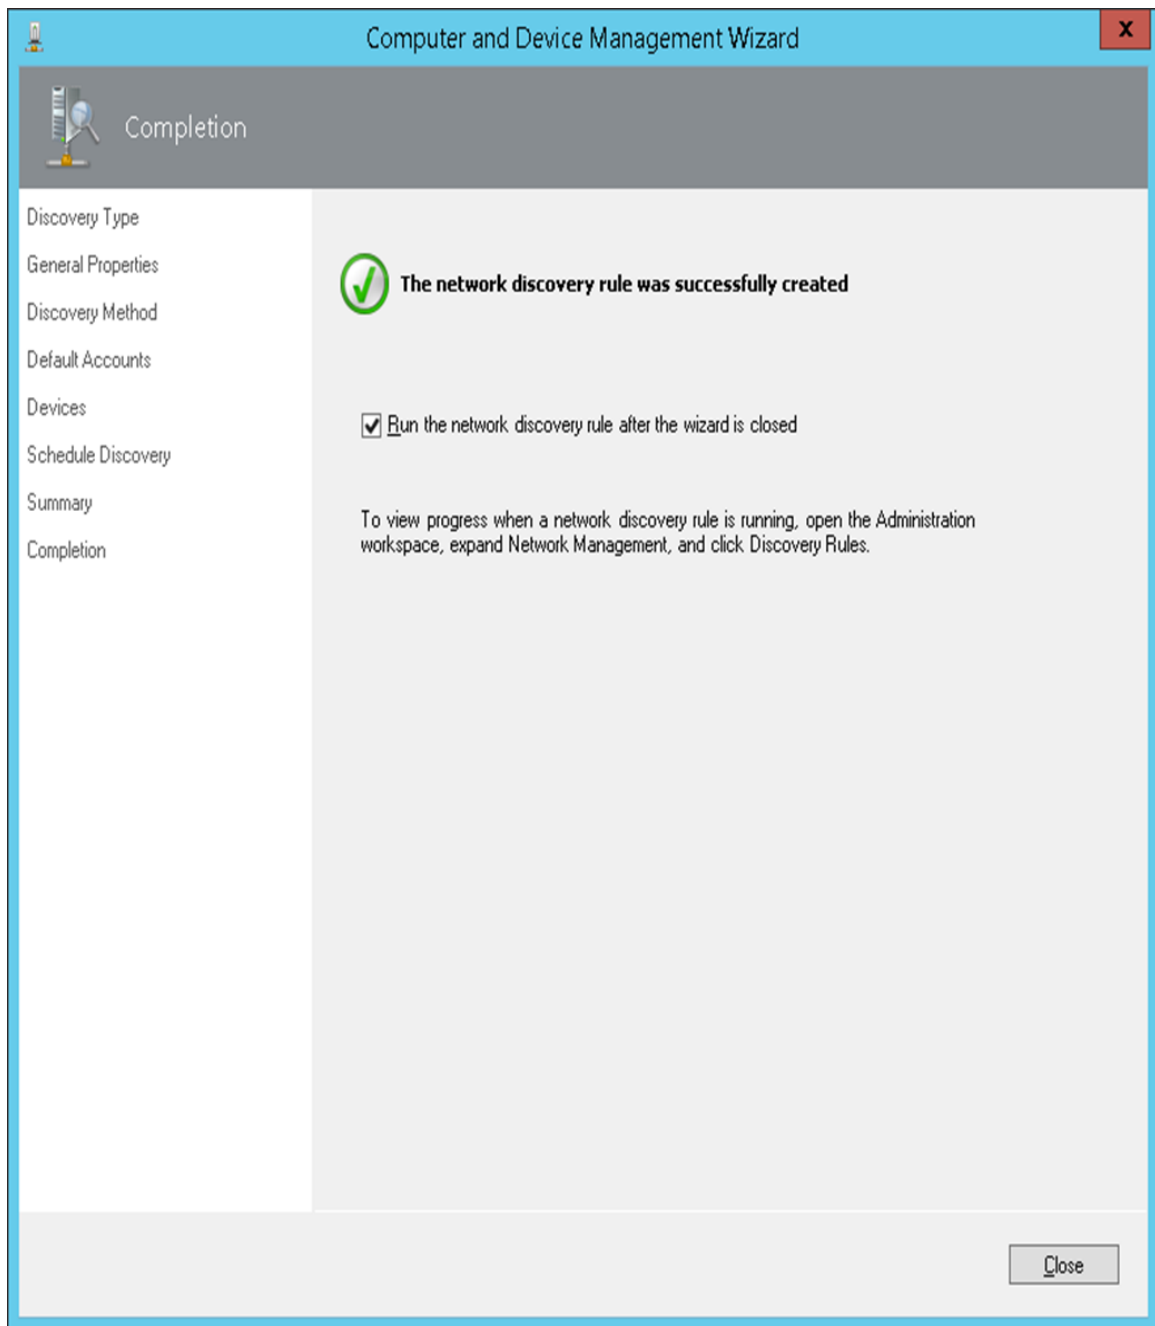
Computer and Device Management Wizard

X

Completion

Discovery Type

General Properties

Discovery Method

Default Accounts

Devices

Schedule Discovery

Summary

Completion

The network discovery rule was successfully created

Run the network discovery rule after the wizard is closed

To view progress when a network discovery rule is running, open the Administration workspace, expand Network Management, and click Discovery Rules.

Close